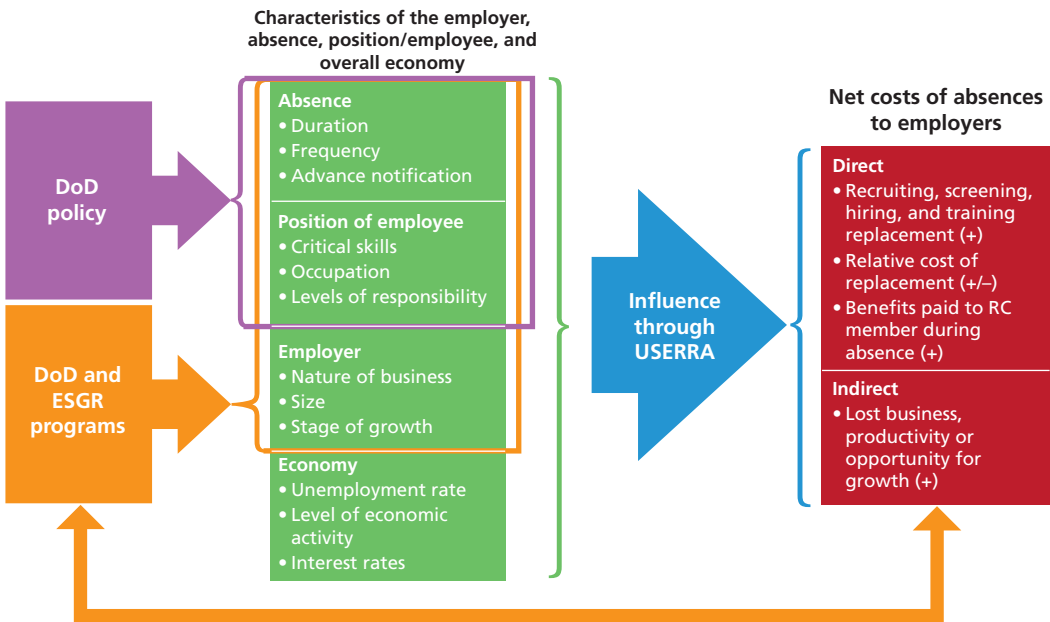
Characteristics of the employer, absence, position/employee, and overall economy

DoD policy

DoD and ESGR programs

Absence
• Duration
• Frequency
• Advance notification

Position of employee
• Critical skills
• Occupation
• Levels of responsibility

Employer
• Nature of business
• Size
• Stage of growth

Economy
• Unemployment rate
• Level of economic activity
• Interest rates

Influence through USERRA

Net costs of absences to employers

Direct
• Recruiting, screening, hiring, and training replacement (+)
• Relative cost of replacement (+/–)
• Benefits paid to RC member during absence (+)

Indirect
• Lost business, productivity or opportunity for growth (+)